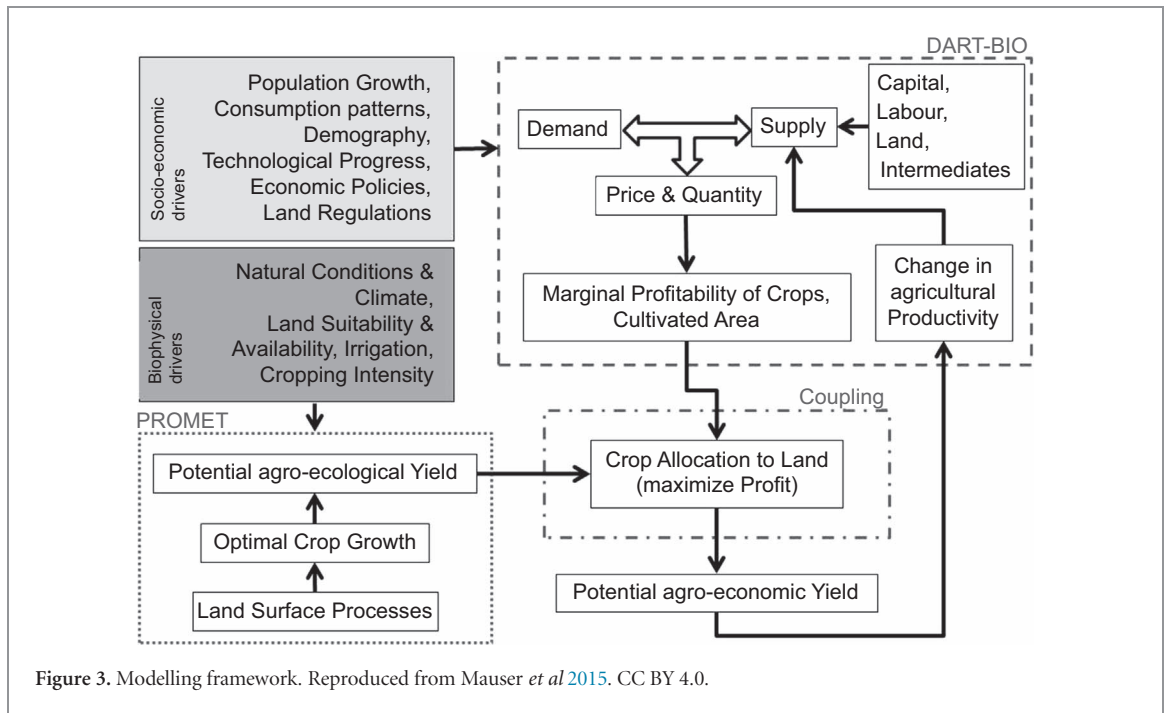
Socio-economic drivers

Population Growth, Consumption patterns, Demography, Technological Progress, Economic Policies, Land Regulations

Biophysical drivers

Natural Conditions & Climate, Land Suitability & Availability, Irrigation, Cropping Intensity

DART-BIO

Demand

Supply

Capital, Labour, Land, Intermediates

Price & Quantity

Marginal Profitability of Crops, Cultivated Area

Change in agricultural Productivity

PROMET

Potential agro-ecological Yield

Optimal Crop Growth

Land Surface Processes

Coupling

Crop Allocation to Land (maximize Profit)

Potential agro-economic Yield

**Figure 3.** Modelling framework. Reproduced from Mauser *et al* 2015. CC BY 4.0.